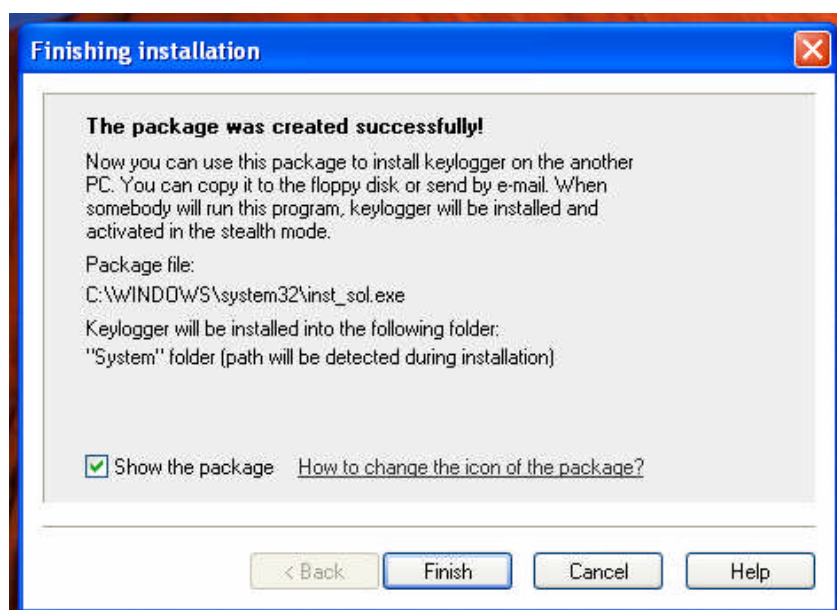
Finishing installation

The package was created successfully!

Now you can use this package to install keylogger on the another PC. You can copy it to the floppy disk or send by e-mail. When somebody will run this program, keylogger will be installed and activated in the stealth mode.

Package file:

C:\WINDOWS\system32\inst_sol.exe

Keylogger will be installed into the following folder:
"System" folder (path will be detected during installation)

Show the package How to change the icon of the package?

< Back Finish Cancel Help